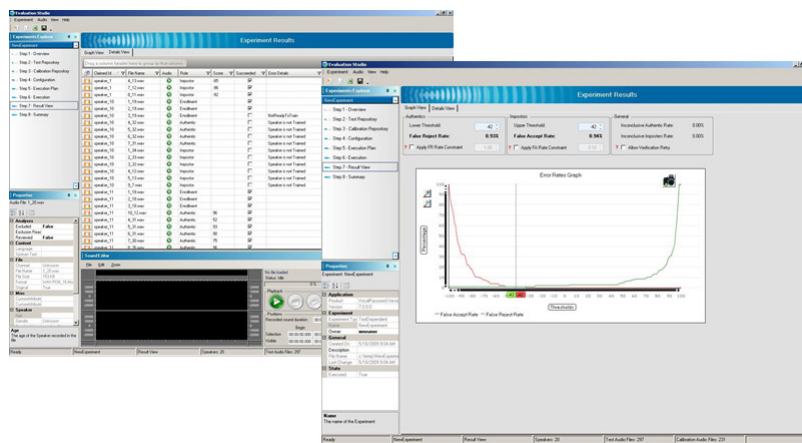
Evaluation Studio

Experiment Audio View Help

Experiments Explorer

NewExperiment

Step 1 - Overview
Step 2 - Test Repository
Step 3 - Calibration Repository
Step 4 - Configuration
Step 5 - Execution Plan
Step 6 - Execution
Step 7 - Result View
Step 8 - Summary

Experiment Results

Graph View | Details View

Drag a column header here to group by that column

| Claimed Id | File Name | Audio | Role | Score | Succeeded | Error Details |
|---|---|---|---|---|---|---|
| speaker_1 | 6_13.wav | | Impostor | -85 | | |
| speaker_1 | 7_12.wav | | Impostor | -86 | | |
| speaker_1 | 8_11.wav | | Impostor | -92 | | |
| speaker_10 | 1_19.wav | | Enrollment | | | |
| speaker_10 | 2_18.wav | | Enrollment | | | |
| speaker_10 | 3_19.wav | | Enrollment | | | NotReadyToTrain |
| speaker_10 | 4_32.wav | | Authentic | | | Speaker is not Trained |
| speaker_10 | 5_32.wav | | Authentic | | | Speaker is not Trained |
| speaker_10 | 6_32.wav | | Authentic | | | Speaker is not Trained |
| speaker_10 | 7_31.wav | | Authentic | | | Speaker is not Trained |
| speaker_10 | 1_34.wav | | Impostor | | | Speaker is not Trained |
| speaker_10 | 2_33.wav | | Impostor | | | Speaker is not Trained |
| speaker_10 | 3_33.wav | | Impostor | | | Speaker is not Trained |
| speaker_10 | 4_32.wav | | Impostor | | | Speaker is not Trained |
| speaker_10 | 5_11.wav | | Impostor | | | Speaker is not Trained |
| speaker_10 | 6_7.wav | | Impostor | | | Speaker is not Trained |
| speaker_11 | 1_19.wav | | Enrollment | | | |
| speaker_11 | 2_18.wav | | Enrollment | | | |
| speaker_11 | 3_19.wav | | Enrollment | | | |
| speaker_11 | 10_12.wav | | Authentic | 96 | | |
| speaker_11 | 5_31.wav | | Authentic | 92 | | |
| speaker_11 | 6_31.wav | | Authentic | 93 | | |
| speaker_11 | 6_32.wav | | Authentic | 90 | | |
| speaker_11 | 7_30.wav | | Authentic | 75 | | |
| speaker_11 | 8_29.wav | | Impostor | -98 | | |

Properties

Audio File: 5_20.wav

Analysis
Excluded False
Exclusion Reas
Recorded False
Content
Language
Spoken Text
File
Channel Unknown
File Name 5_20.wav
File Size 78 KB
Format 16KH PCM_16 Mo
Original True
Misc
CustomValue1
CustomValue2
Speaker
Age
Gender Unknown

Age
The age of the Speaker recorded in the file

Sound Editor

File Edit Zoom

No file loaded
Status: Idle

Playback

Position:
Recorded sound duration:
Begin
Selection
Visible

Ready | NewExperiment | Result View | Speakers: 20 | Test Audio Files: 297

Evaluation Studio

Experiment Audio View Help

Experiments Explorer

NewExperiment

Step 1 - Overview
Step 2 - Test Repository
Step 3 - Calibration Repository
Step 4 - Configuration
Step 5 - Execution Plan
Step 6 - Execution
Step 7 - Result View
Step 8 - Summary

Experiment Results

Graph View | Details View

Authentics
Lower Threshold: 42
False Reject Rate: 6.93%
Apply FR Rate Constraint

Impostors
Upper Threshold: 42
False Accept Rate: 0.94%
Apply FA Rate Constraint

General
Inconclusive Authentic Rate: 0.00%
Inconclusive Impostors Rate: 0.00%
Allow Verification Retry

Error Rates Graph

Percentage

Thresholds

— False Accept Rate — False Reject Rate

Properties

NewExperiment

Application
Product VocalPassword Versi
Version 7.0.0.0
Experiment
Experiment Type TextDependent
Name NewExperiment
Owner
General
Created On 5/10/2009 9:34 AM
Description
File Name C:\Temp\NewExperim
Last Changed 5/10/2009 9:34 AM
State
Executed True

Name
The name of the Experiment

Ready | NewExperiment | Result View | Speakers: 20 | Test Audio Files: 297 | Calibration Audio Files: 237